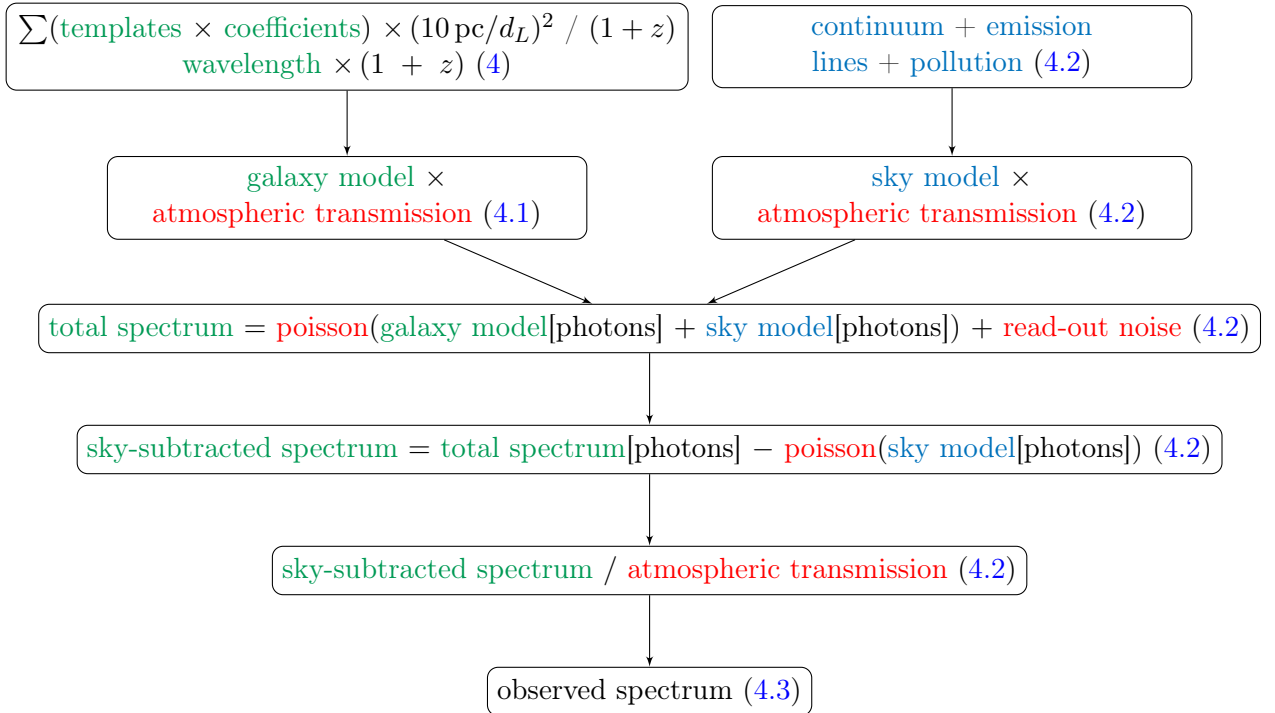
$\sum$(templates $\times$ coefficients) $\times (10\,\mathrm{pc}/d_L)^2$ / $(1+z)$
wavelength $\times (1 + z)$ (4)

continuum + emission lines + pollution (4.2)

galaxy model $\times$ atmospheric transmission (4.1)

sky model $\times$ atmospheric transmission (4.2)

total spectrum = poisson(galaxy model[photons] + sky model[photons]) + read-out noise (4.2)

sky-subtracted spectrum = total spectrum[photons] $-$ poisson(sky model[photons]) (4.2)

sky-subtracted spectrum / atmospheric transmission (4.2)

observed spectrum (4.3)